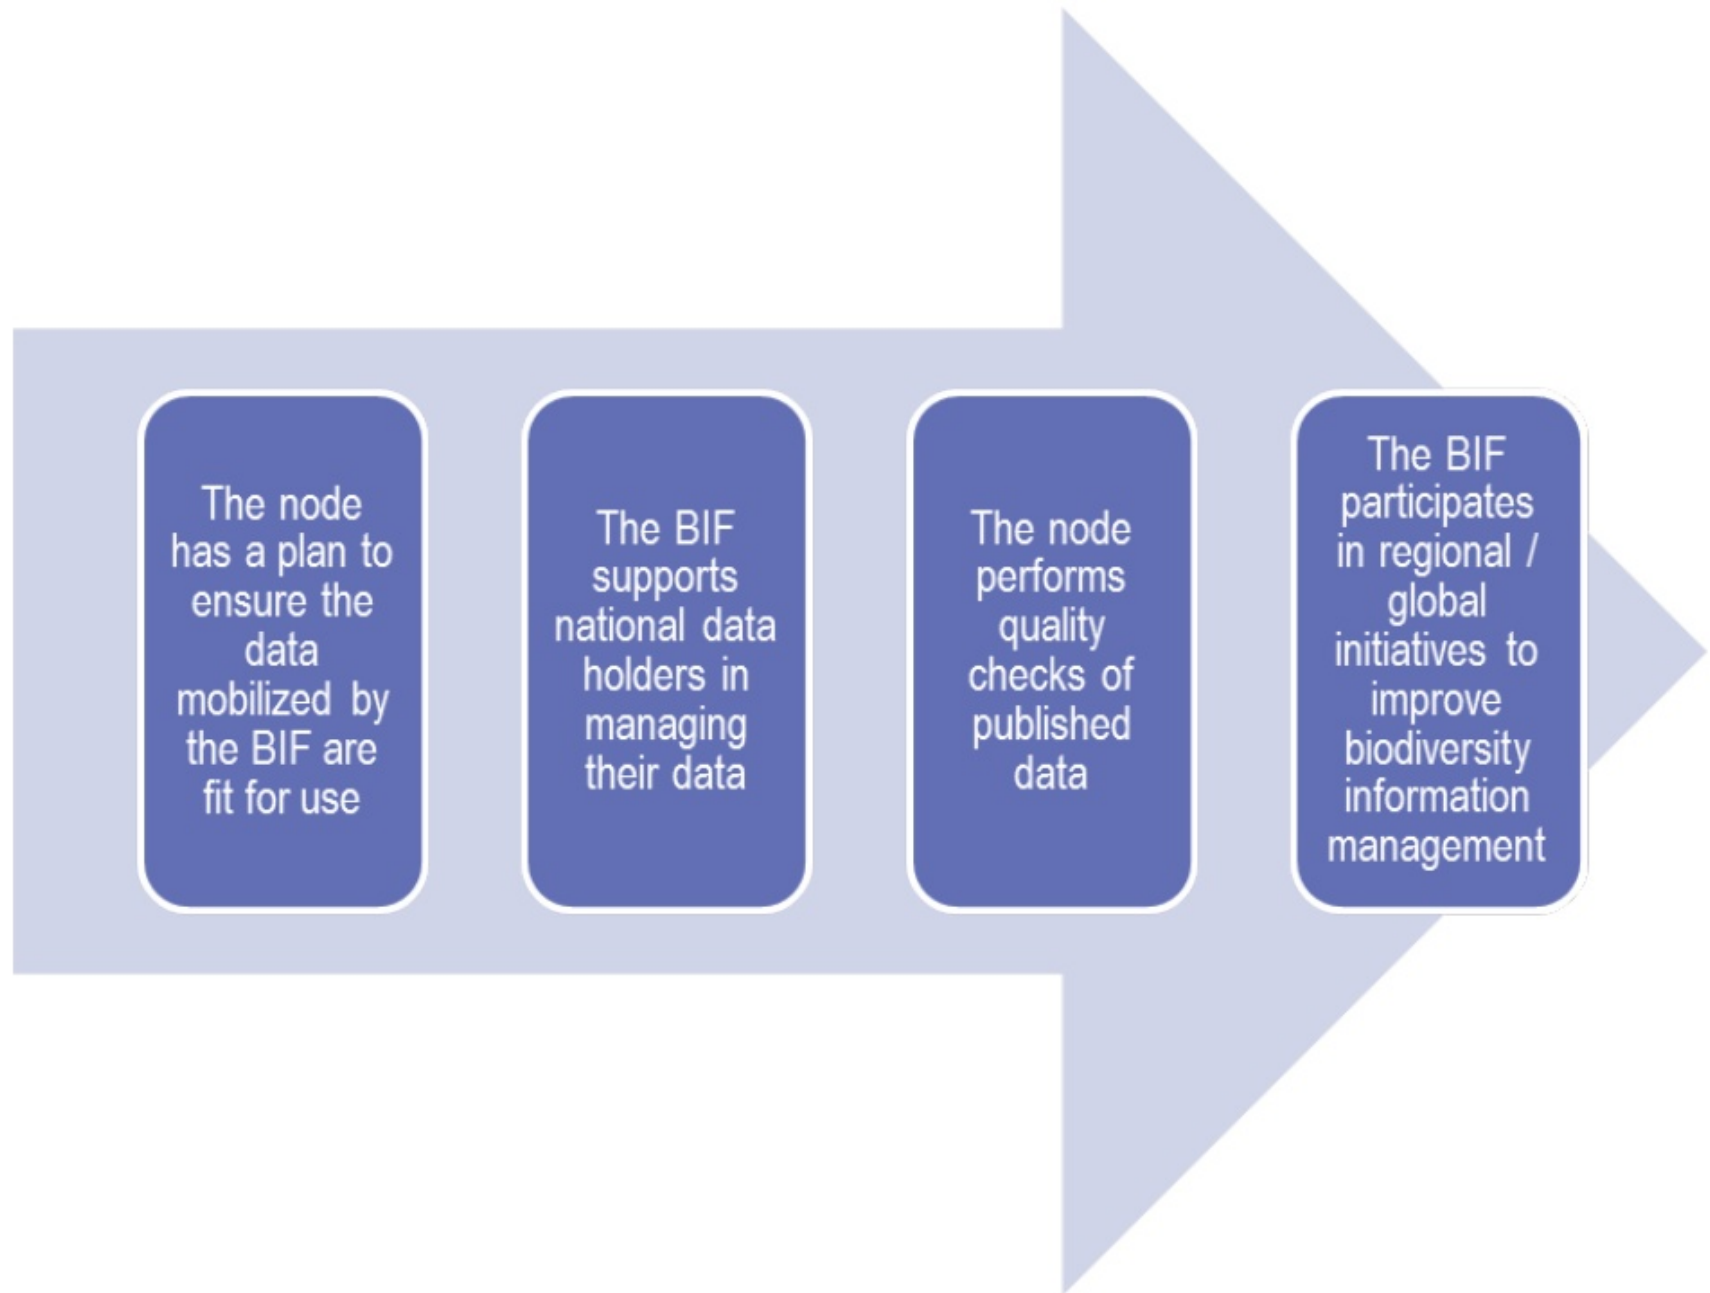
The node has a plan to ensure the data mobilized by the BIF are fit for use

The BIF supports national data holders in managing their data

The node performs quality checks of published data

The BIF participates in regional / global initiatives to improve biodiversity information management